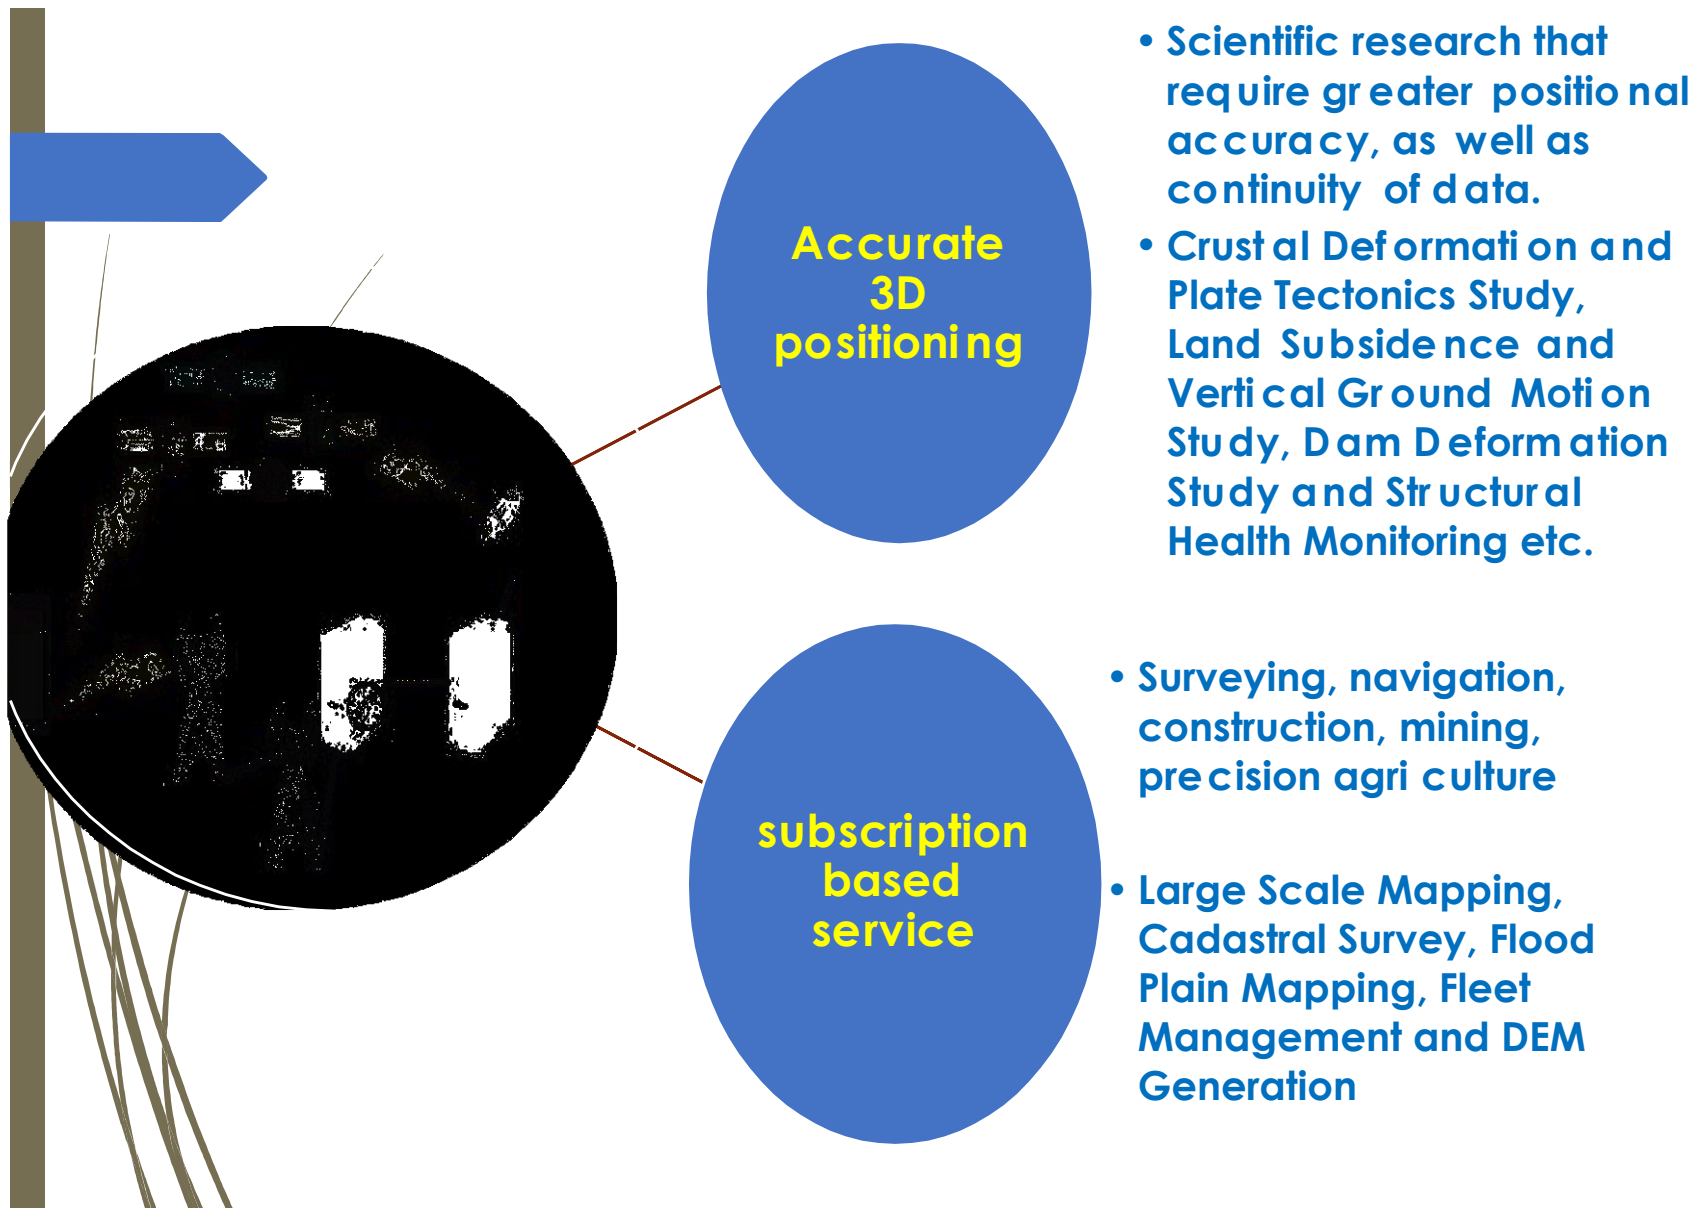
Accurate 3D positioning

subscription based service

• Scientific research that require greater positional accuracy, as well as continuity of data.
• Crustal Deformation and Plate Tectonics Study, Land Subsidence and Vertical Ground Motion Study, Dam Deformation Study and Structural Health Monitoring etc.

• Surveying, navigation, construction, mining, precision agriculture

• Large Scale Mapping, Cadastral Survey, Flood Plain Mapping, Fleet Management and DEM Generation